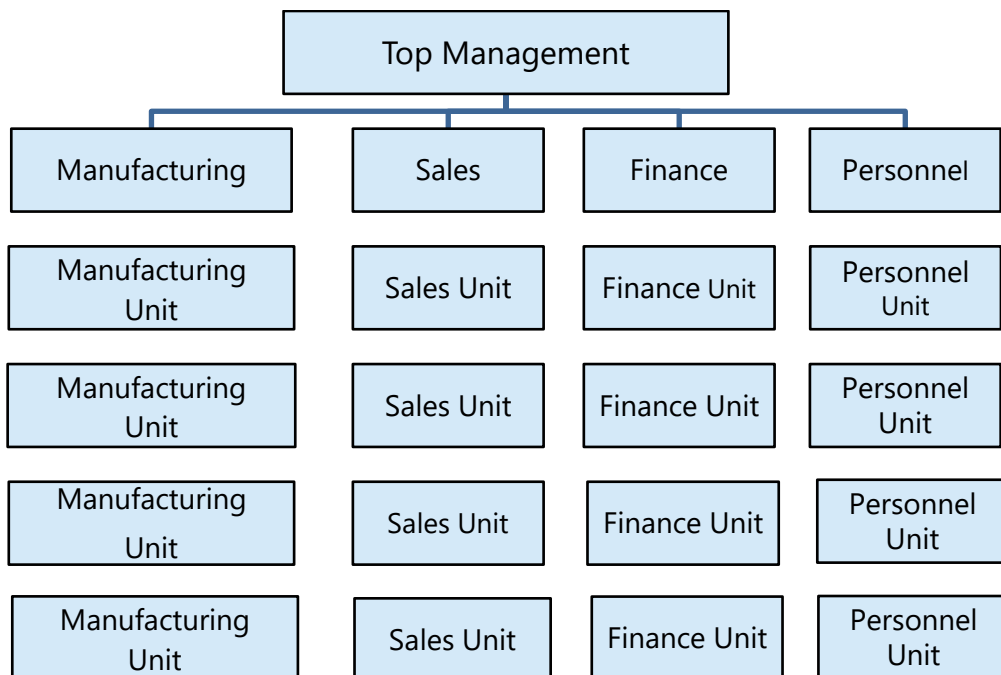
Top Management

Manufacturing

Sales

Finance

Personnel

Manufacturing Unit

Sales Unit

Finance Unit

Personnel Unit

Manufacturing Unit

Sales Unit

Finance Unit

Personnel Unit

Manufacturing Unit

Sales Unit

Finance Unit

Personnel Unit

Manufacturing Unit

Sales Unit

Finance Unit

Personnel Unit